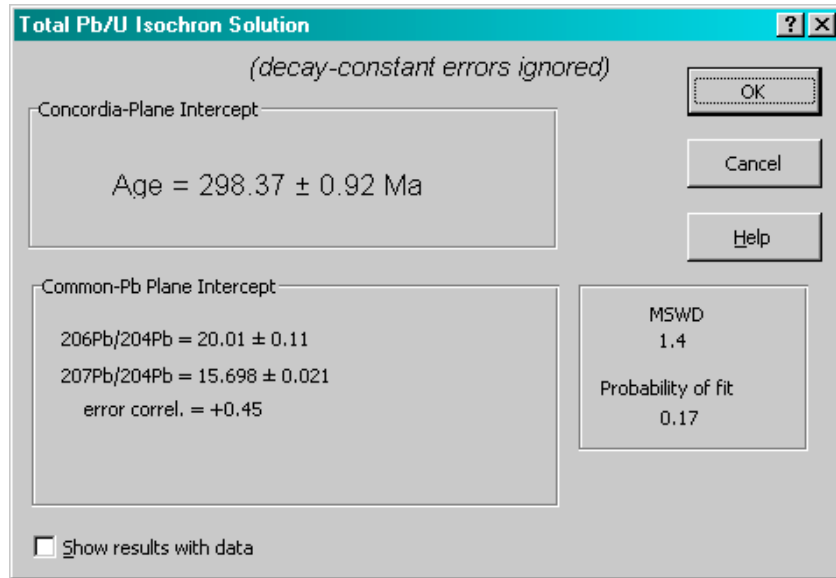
Total Pb/U Isochron Solution

?

X

(decay-constant errors ignored)

OK

Concordia-Plane Intercept

Age = 298.37 ± 0.92 Ma

Cancel

Help

Common-Pb Plane Intercept

206Pb/204Pb = 20.01 ± 0.11

207Pb/204Pb = 15.698 ± 0.021

error correl. = +0.45

MSWD

1.4

Probability of fit

0.17

Show results with data